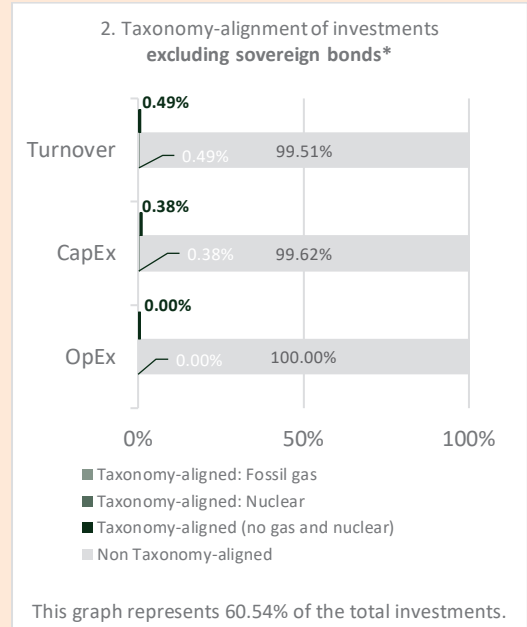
2. Taxonomy-alignment of investments
**excluding sovereign bonds***

0.49%
Turnover
0.49%
99.51%

0.38%
CapEx
0.38%
99.62%

0.00%
OpEx
0.00%
100.00%

0%
50%
100%

Taxonomy-aligned: Fossil gas
Taxonomy-aligned: Nuclear
Taxonomy-aligned (no gas and nuclear)
Non Taxonomy-aligned

This graph represents 60.54% of the total investments.